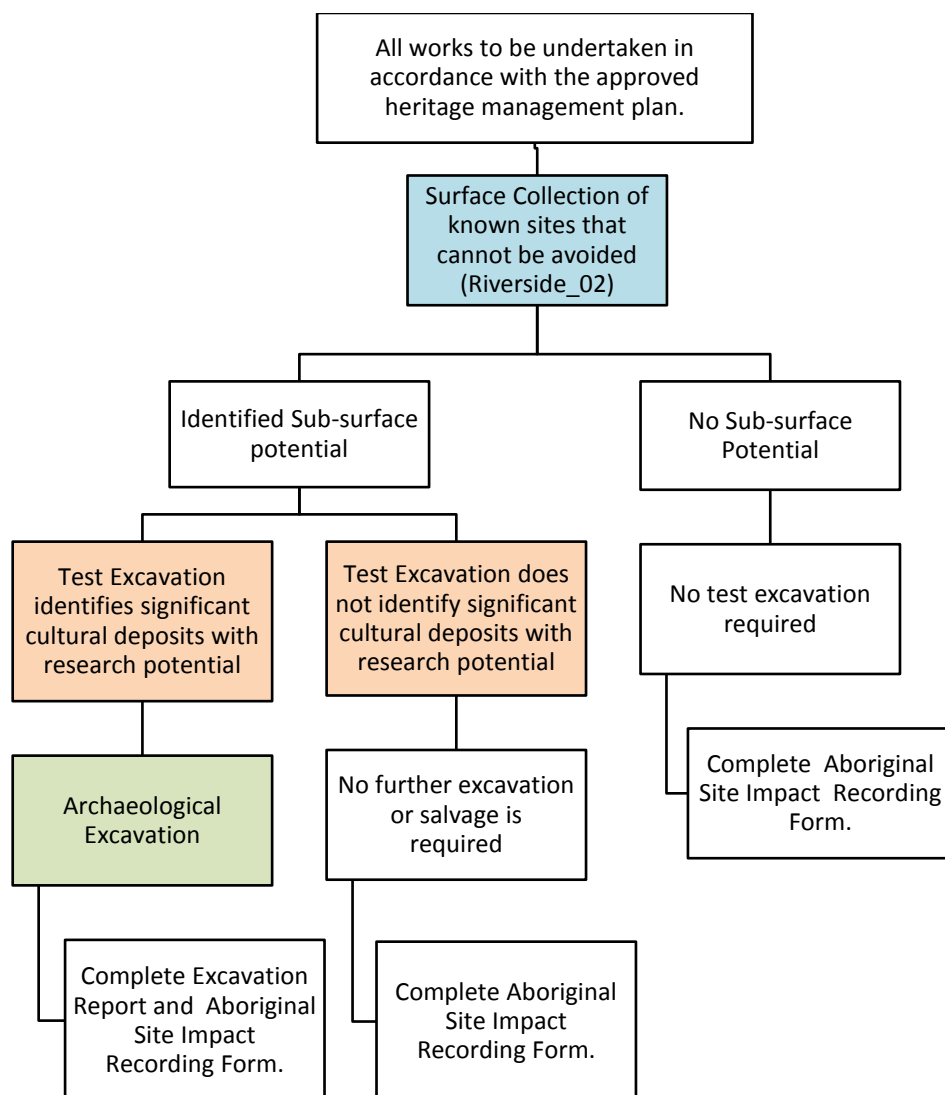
All works to be undertaken in accordance with the approved heritage management plan.

Surface Collection of known sites that cannot be avoided (Riverside_02)

Identified Sub-surface potential

No Sub-surface Potential

Test Excavation identifies significant cultural deposits with research potential

Test Excavation does not identify significant cultural deposits with research potential

No test excavation required

Complete Aboriginal Site Impact Recording Form.

Archaeological Excavation

No further excavation or salvage is required

Complete Excavation Report and Aboriginal Site Impact Recording Form.

Complete Aboriginal Site Impact Recording Form.